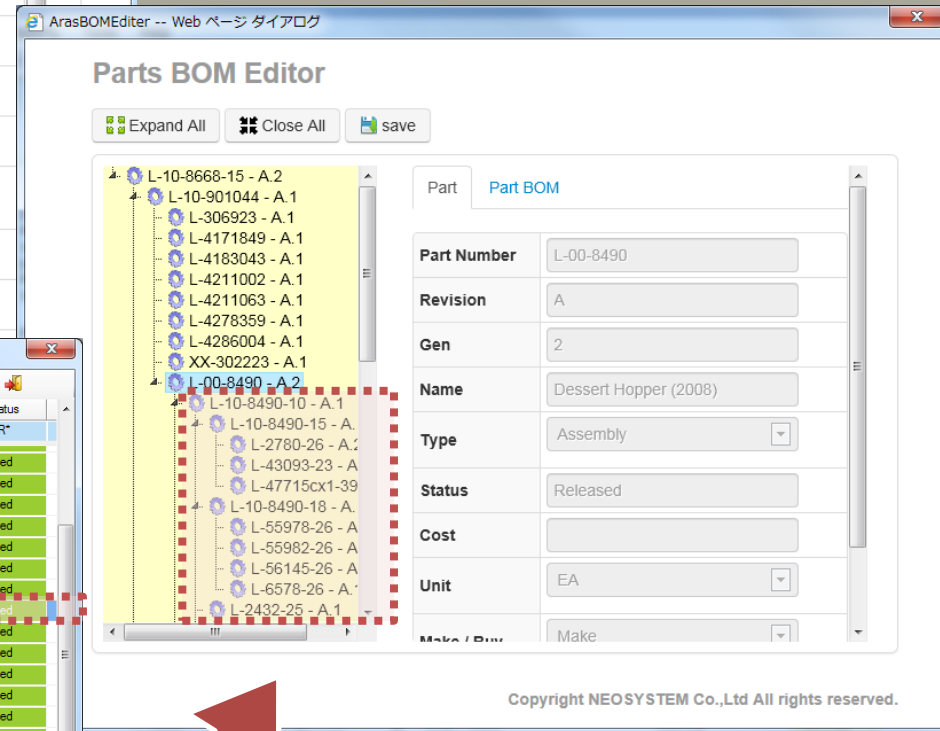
ArasBOMEditer -- Web ページ ダイアログ

Parts BOM Editor

Expand All
Close All
save

L-10-8668-15 - A.2
L-10-901044 - A.1
L-306923 - A.1
L-4171849 - A.1
L-4183043 - A.1
L-4211002 - A.1
L-4211063 - A.1
L-4278359 - A.1
L-4286004 - A.1
XX-302223 - A.1
L-00-8490 - A.2
L-10-8490-10 - A.1
L-10-8490-15 - A.
L-2780-26 - A.2
L-43093-23 - A
L-47715cx1-39
L-10-8490-18 - A.
L-55978-26 - A
L-55982-26 - A
L-56145-26 - A
L-6578-26 - A.1
L-2432-25 - A.1

Part
Part BOM

| | |
|---|---|
| Part Number | L-00-8490 |
| Revision | A |
| Gen | 2 |
| Name | Dessert Hopper (2008) |
| Type | Assembly |
| Status | Released |
| Cost | |
| Unit | EA |
| Make / Buy | Make |

Copyright NEOSYSTEM Co.,Ltd All rights reserved.

atus
R*
ed
ed
ed
ed
ed
ed
ed
ed
ed
ed
ed
ed
ed
ed